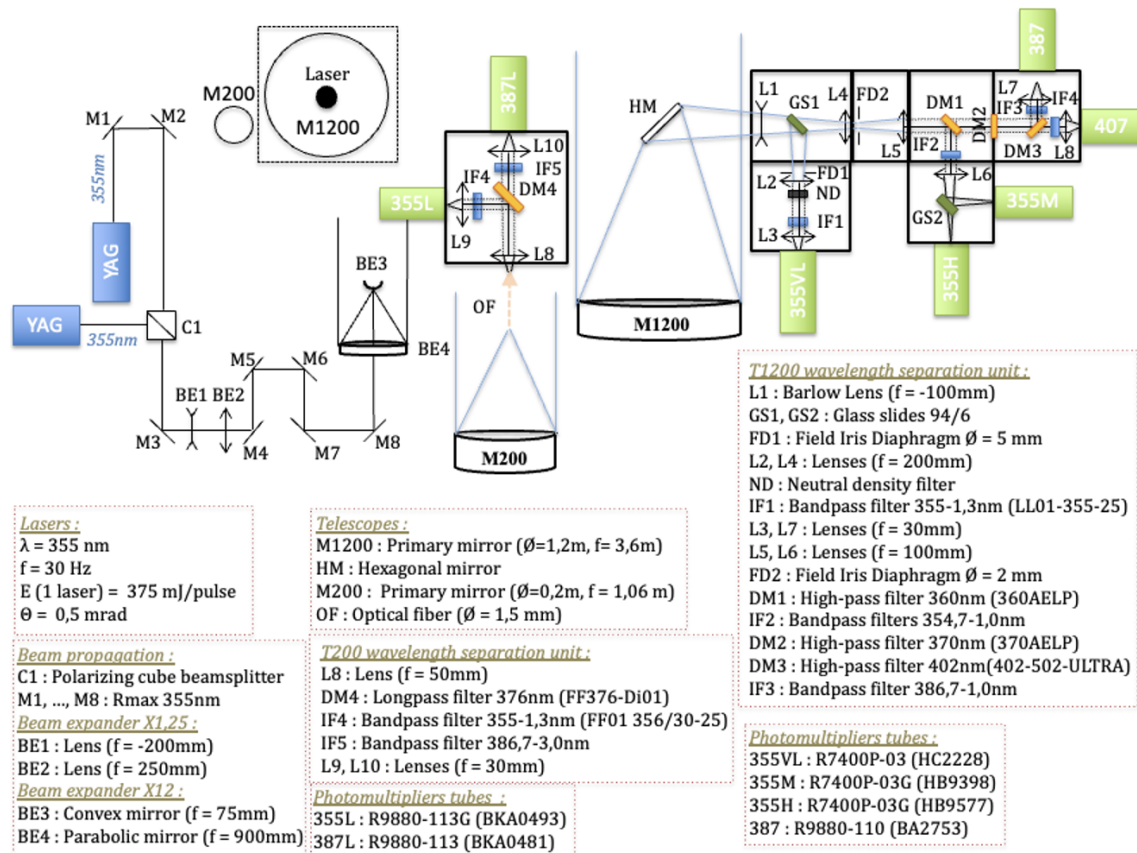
Laser
M200
M1200
M1
M2
355nm
YAG
YAG
355nm
C1
M3
BE1
BE2
M4
M5
M6
M7
M8
BE3
BE4
387L
L10
IF5
IF4
DM4
355L
L9
L8
OF
M200
HM
M1200
387
L1
GS1
L4
FD2
DM1
L7
IF3
DM2
IF4
407
L5
IF2
DM3
L8
L2
FD1
ND
L6
355M
IF1
GS2
L3
355VL
355H

T1200 wavelength separation unit :
L1 : Barlow Lens (f = -100mm)
GS1, GS2 : Glass slides 94/6
FD1 : Field Iris Diaphragm Ø = 5 mm
L2, L4 : Lenses (f = 200mm)
ND : Neutral density filter
IF1 : Bandpass filter 355-1,3nm (LL01-355-25)
L3, L7 : Lenses (f = 30mm)
L5, L6 : Lenses (f = 100mm)
FD2 : Field Iris Diaphragm Ø = 2 mm
DM1 : High-pass filter 360nm (360AELP)
IF2 : Bandpass filters 354,7-1,0nm
DM2 : High-pass filter 370nm (370AELP)
DM3 : High-pass filter 402nm(402-502-ULTRA)
IF3 : Bandpass filter 386,7-1,0nm

Lasers :
λ = 355 nm
f = 30 Hz
E (1 laser) = 375 mJ/pulse
Θ = 0,5 mrad

Telescopes :
M1200 : Primary mirror (Ø=1,2m, f= 3,6m)
HM : Hexagonal mirror
M200 : Primary mirror (Ø=0,2m, f = 1,06 m)
OF : Optical fiber (Ø = 1,5 mm)

Beam propagation :
C1 : Polarizing cube beamsplitter
M1, ..., M8 : Rmax 355nm
Beam expander X1,25 :
BE1 : Lens (f = -200mm)
BE2 : Lens (f = 250mm)
Beam expander X12 :
BE3 : Convex mirror (f = 75mm)
BE4 : Parabolic mirror (f = 900mm)

T200 wavelength separation unit :
L8 : Lens (f = 50mm)
DM4 : Longpass filter 376nm (FF376-Di01)
IF4 : Bandpass filter 355-1,3nm (FF01 356/30-25)
IF5 : Bandpass filter 386,7-3,0nm
L9, L10 : Lenses (f = 30mm)

Photomultipliers tubes :
355L : R9880-113G (BKA0493)
387L : R9880-113 (BKA0481)

Photomultipliers tubes :
355VL : R7400P-03 (HC2228)
355M : R7400P-03G (HB9398)
355H : R7400P-03G (HB9577)
387 : R9880-110 (BA2753)